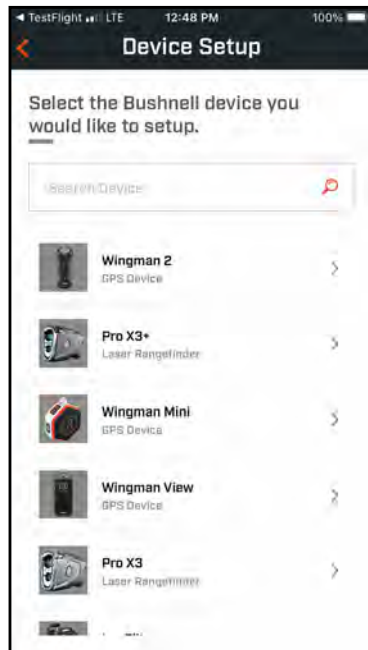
◂ TestFlight LTE 12:48 PM 100%

Device Setup

Select the Bushnell device you would like to setup.

Search Device

Wingman 2
GPS Device

Pro X3+
Laser Rangefinder

Wingman Mini
GPS Device

Wingman View
GPS Device

Pro X3
Laser Rangefinder

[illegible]